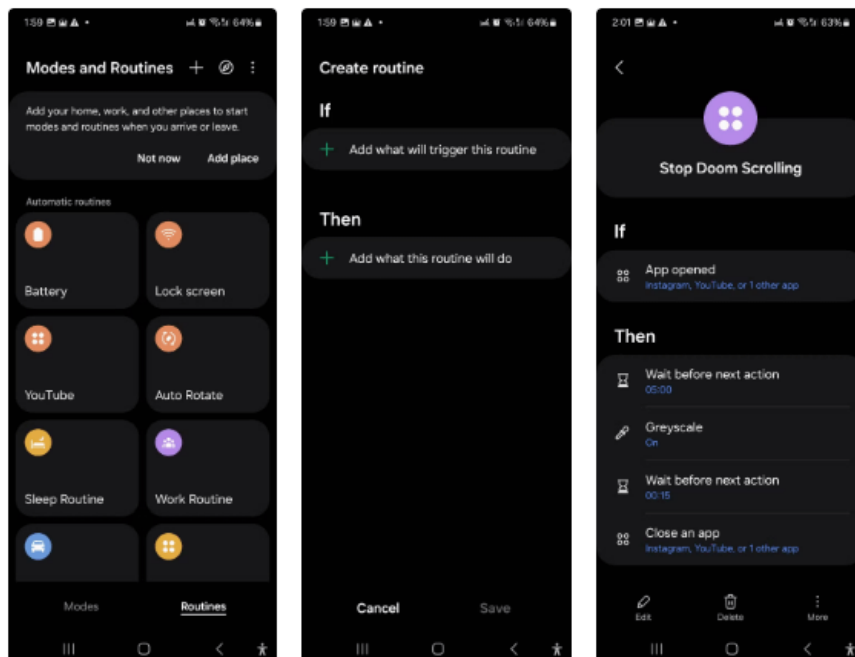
1:59 64%

Modes and Routines

Add your home, work, and other places to start modes and routines when you arrive or leave.

Not now Add place

Automatic routines

Battery

Lock screen

YouTube

Auto Rotate

Sleep Routine

Work Routine

Modes Routines

1:59 64%

Create routine

If

Add what will trigger this routine

Then

Add what this routine will do

Cancel Save

2:01 63%

Stop Doom Scrolling

If

App opened
Instagram, YouTube, or 1 other app

Then

Wait before next action
05:00

Greyscale
On

Wait before next action
00:15

Close an app
Instagram, YouTube, or 1 other app

Edit Delete More